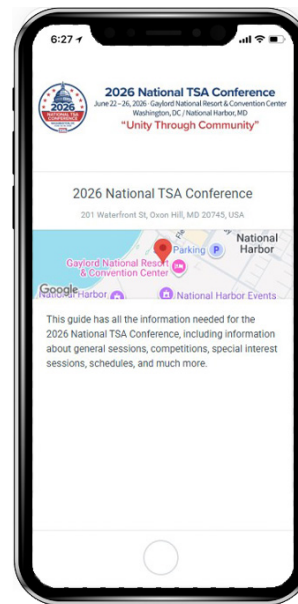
6:27

2026 NATIONAL TSA CONFERENCE

2026 National TSA Conference
June 22 – 26, 2026 · Gaylord National Resort & Convention Center
Washington, DC / National Harbor, MD
"Unity Through Community"

2026 National TSA Conference
201 Waterfront St, Oxon Hill, MD 20745, USA

Parking
National Harbor
Gaylord National Resort & Convention Center
Google
National Harbor
National Harbor Events

This guide has all the information needed for the 2026 National TSA Conference, including information about general sessions, competitions, special interest sessions, schedules, and much more.